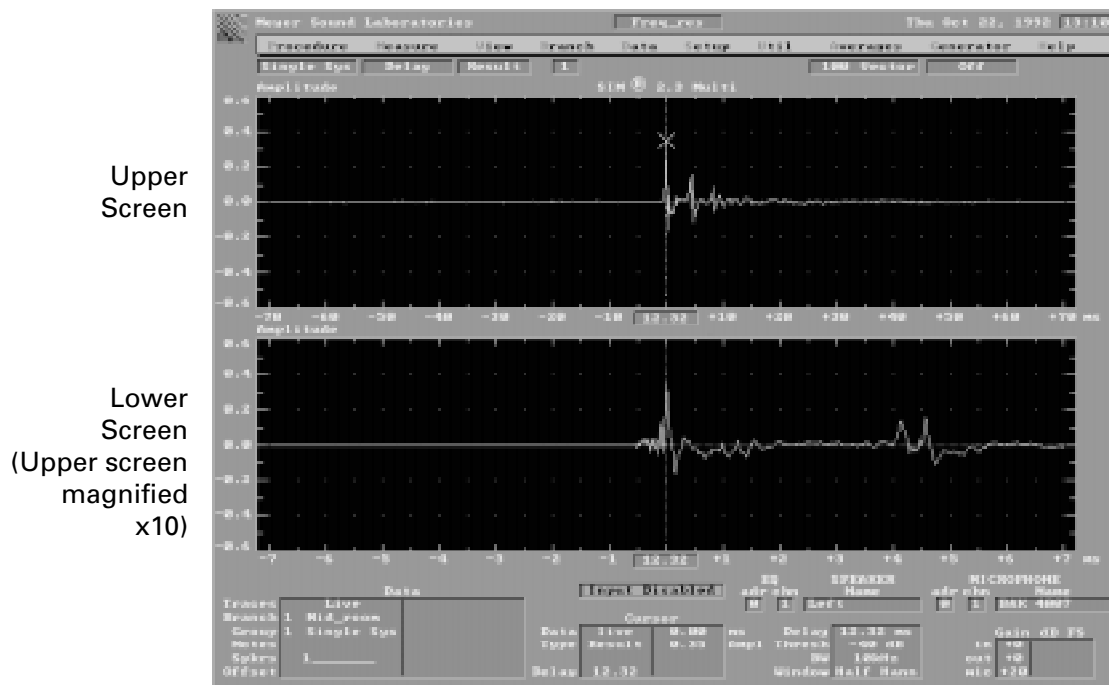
Meyer Sound Laboratories
Freq_res
Thu Oct 22, 1998 13:1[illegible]
Procedure Measure View Branch Data Setup Util Averages Generator Help
Single Sys Delay Result 1
100 Vector OFF
Amplitude
SIM® 2.0 Multi

Upper Screen

0.6
0.4
0.2
0.0
-0.2
-0.4
-0.6
-70 -60 -50 -40 -30 -20 -10 12.32 +10 +20 +30 +40 +50 +60 +70 ms
Amplitude

Lower Screen (Upper screen magnified x10)

0.6
0.4
0.2
0.0
-0.2
-0.4
-0.6
-7 -6 -5 -4 -3 -2 -1 12.32 +1 +2 +3 +4 +5 +6 +7 ms

Data
Traces Live
Branch 1 Mid_room
Group 1 Single Sys
Notes
Sykes 1
Offset

Input Disabled
EQ adr ch
0 1
SPEAKER Name
Left
MICROPHONE adr ch Name
0 1 BRK 4007

Cursor
Data Live 0.00 ms
Type Result 0.33 Ampl
Delay 12.32

Delay 12.32 ms
Thresh -90 dB
BW 10kHz
Window Half Hann

Gain dB FS
in +0
out +0
mic +20